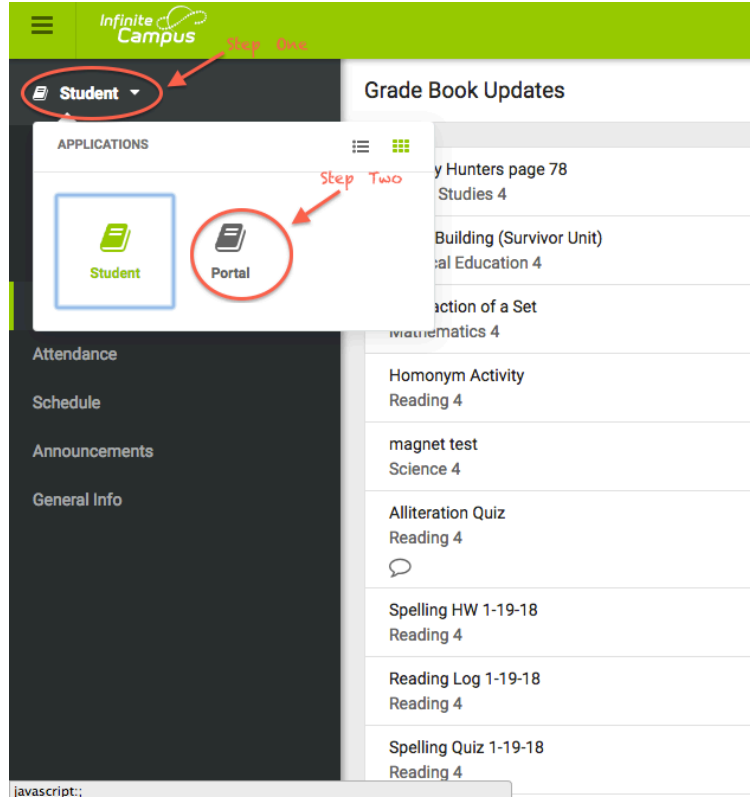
Infinite Campus

Step One

Student

Grade Book Updates

APPLICATIONS

Step Two

Student

Portal

y Hunters page 78
Studies 4

Building (Survivor Unit)
cal Education 4

action of a Set
Mathematics 4

Attendance

Schedule

Announcements

General Info

Homonym Activity
Reading 4

magnet test
Science 4

Alliteration Quiz
Reading 4

Spelling HW 1-19-18
Reading 4

Reading Log 1-19-18
Reading 4

Spelling Quiz 1-19-18
Reading 4

javascript:;